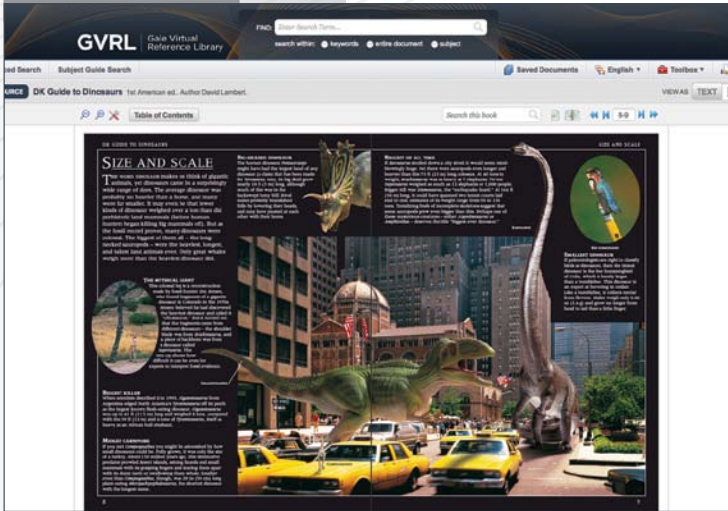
GVRL Gale Virtual Reference Library

FIND: Enter Search Terms...

search within: keywords entire document subject

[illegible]ced Search Subject Guide Search

Saved Documents English Toolbox

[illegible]URCE DK Guide to Dinosaurs 1st American ed.. Author David Lambert.

VIEW AS TEXT

Table of Contents

Search this book

5-9

DK GUIDE TO DINOSAURS

SIZE AND SCALE

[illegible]

BIG-HEADED DINOSAUR

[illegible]

BIGGEST OF ALL TIME

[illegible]

SIZE AND SCALE

SMALLEST DINOSAUR

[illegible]

THE MYTHICAL GIANT

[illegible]

BIGGEST KILLER

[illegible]

MIDDLE CARNIVORE

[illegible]

8

9